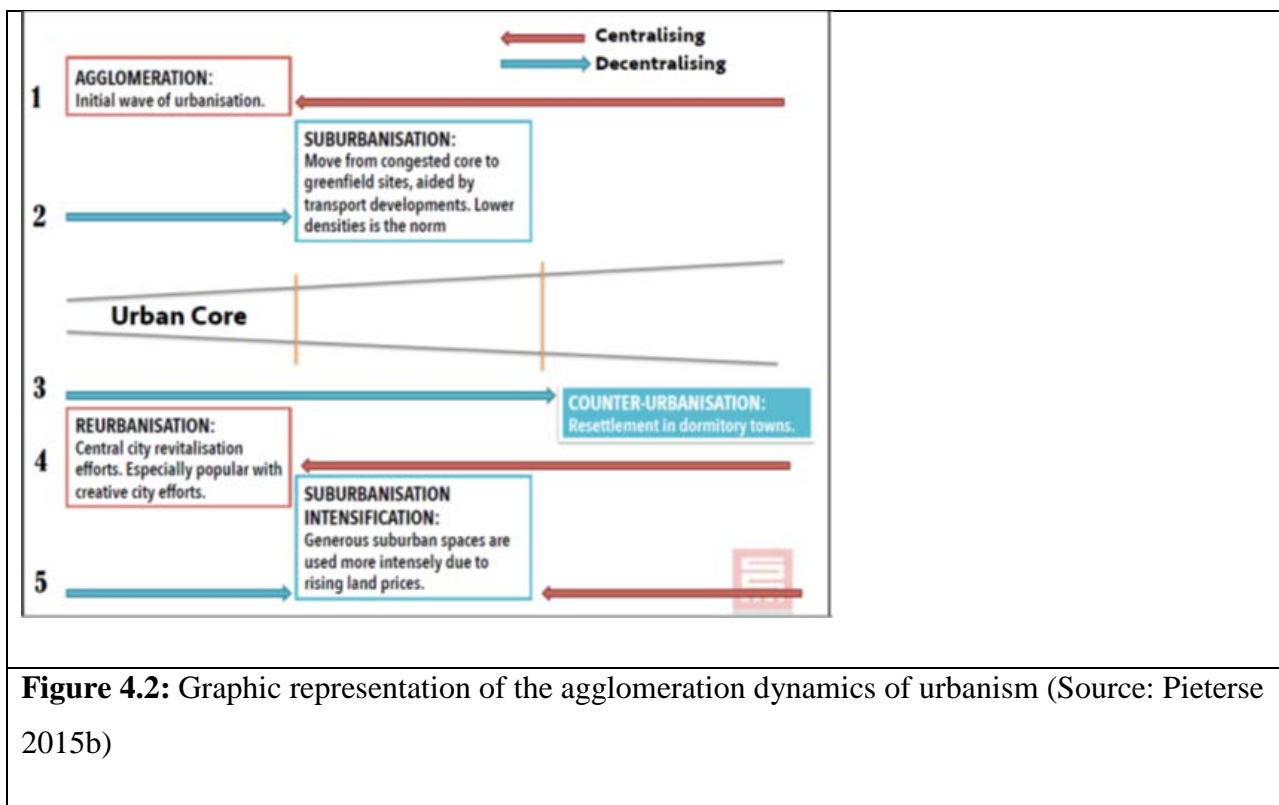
Centralising
Decentralising

1
AGGLOMERATION:
Initial wave of urbanisation.

SUBURBANISATION:
Move from congested core to greenfield sites, aided by transport developments. Lower densities is the norm

2

Urban Core

3
COUNTER-URBANISATION:
Resettlement in dormitory towns.

REURBANISATION:
Central city revitalisation efforts. Especially popular with creative city efforts.

4

SUBURBANISATION INTENSIFICATION:
Generous suburban spaces are used more intensely due to rising land prices.

5

**Figure 4.2:** Graphic representation of the agglomeration dynamics of urbanism (Source: Pieterse 2015b)